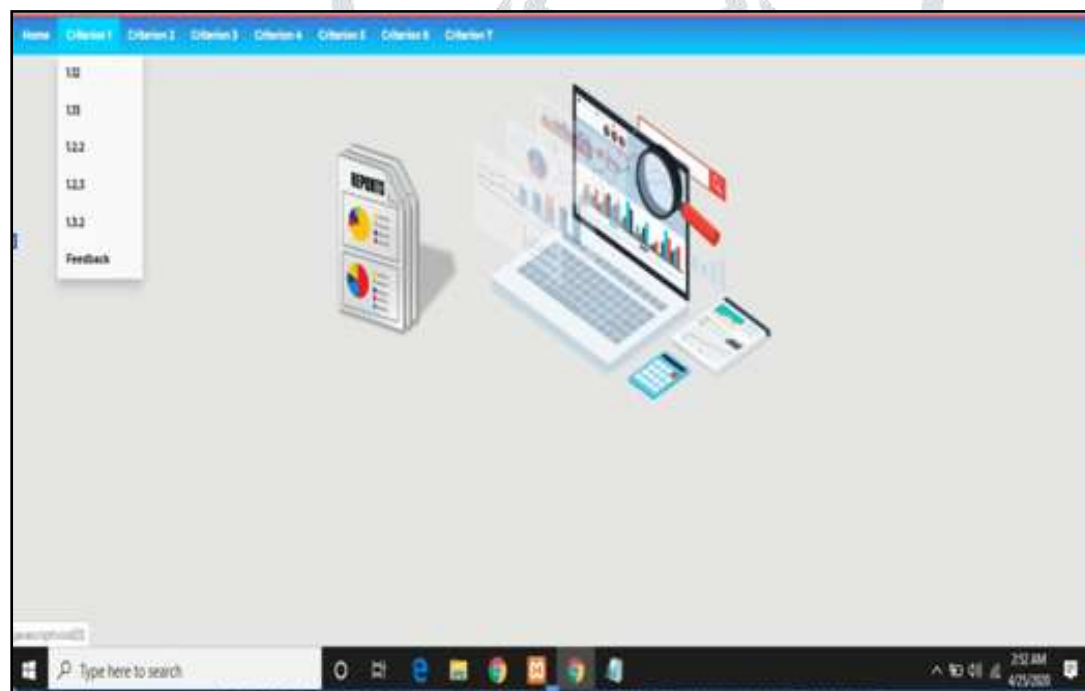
Home Criterion 1 Criterion 2 Criterion 3 Criterion 4 Criterion 5 Criterion 6 Criterion 7

1.1.2

1.1.3

1.2.2

1.2.3

1.3.2

Feedback

REPORTS

javascript:void(0)

Type here to search

2:52 AM
4/25/2020